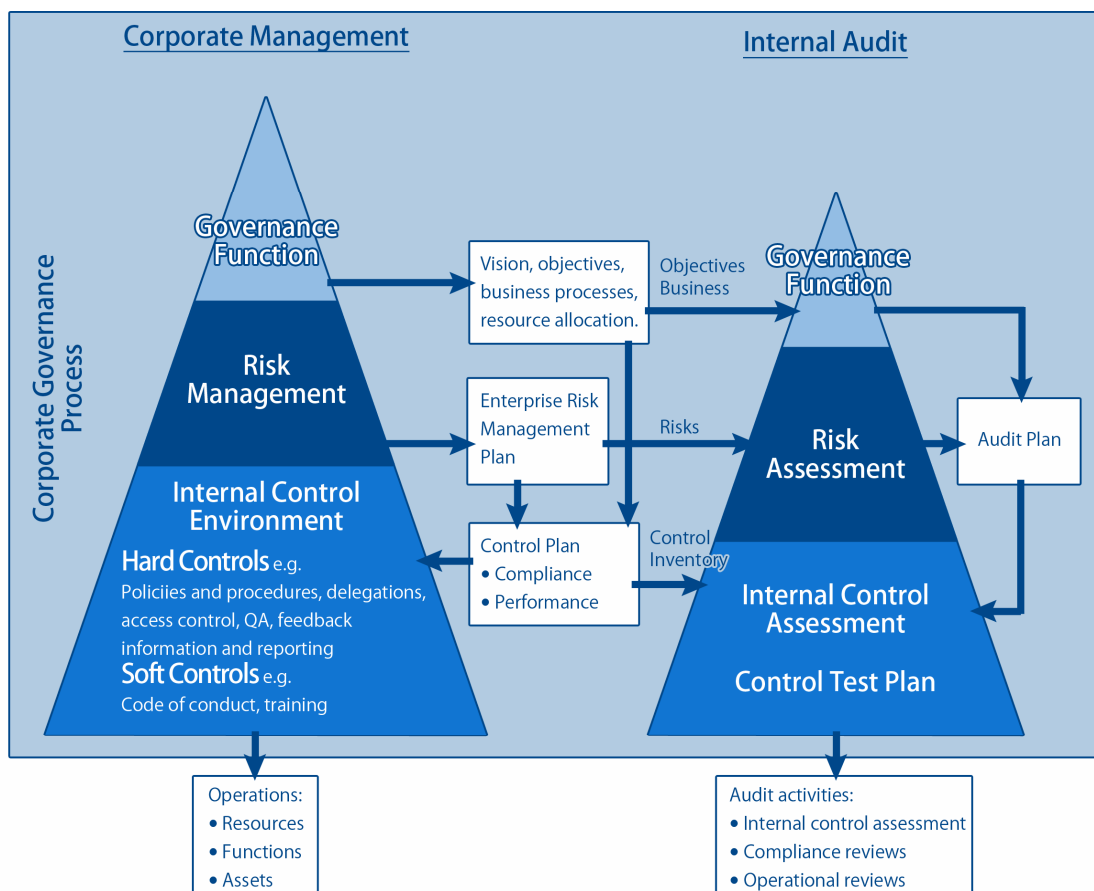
Corporate Management

Internal Audit

Corporate Governance Process

Governance Function

Risk Management

Internal Control Environment

Hard Controls e.g.
Policiies and procedures, delegations, access control, QA, feedback information and reporting

Soft Controls e.g.
Code of conduct, training

Vision, objectives, business processes, resource allocation.

Objectives Business

Enterprise Risk Management Plan

Risks

Control Plan
• Compliance
• Performance

Control Inventory

Governance Function

Risk Assessment

Audit Plan

Internal Control Assessment

Control Test Plan

Operations:
• Resources
• Functions
• Assets

Audit activities:
• Internal control assessment
• Compliance reviews
• Operational reviews